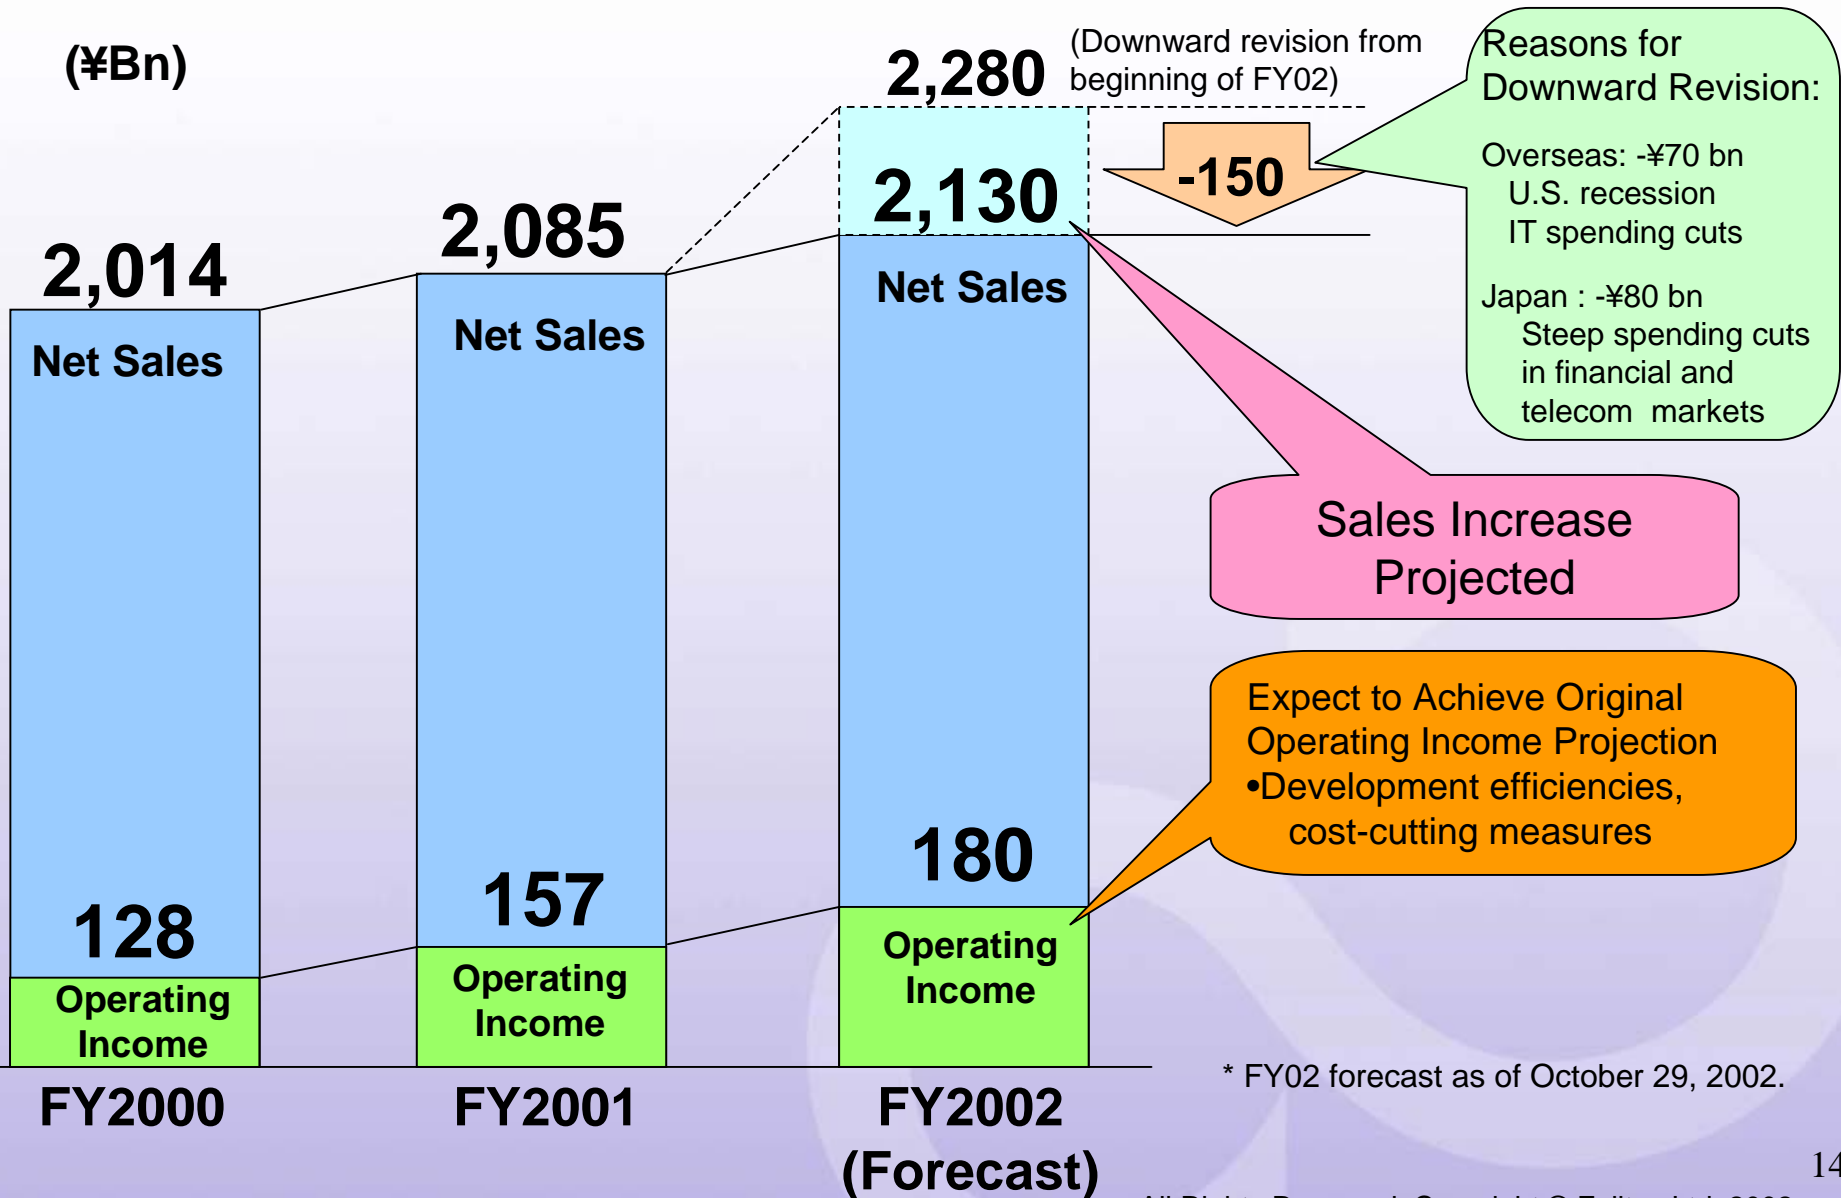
(¥Bn)

2,280 (Downward revision from beginning of FY02)

Reasons for Downward Revision:

Overseas: -¥70 bn
U.S. recession
IT spending cuts

Japan : -¥80 bn
Steep spending cuts in financial and telecom markets

-150

2,014
Net Sales
128
Operating Income
FY2000

2,085
Net Sales
157
Operating Income
FY2001

2,130
Net Sales
180
Operating Income
FY2002 (Forecast)

Sales Increase Projected

Expect to Achieve Original Operating Income Projection
•Development efficiencies, cost-cutting measures

* FY02 forecast as of October 29, 2002.

14

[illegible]